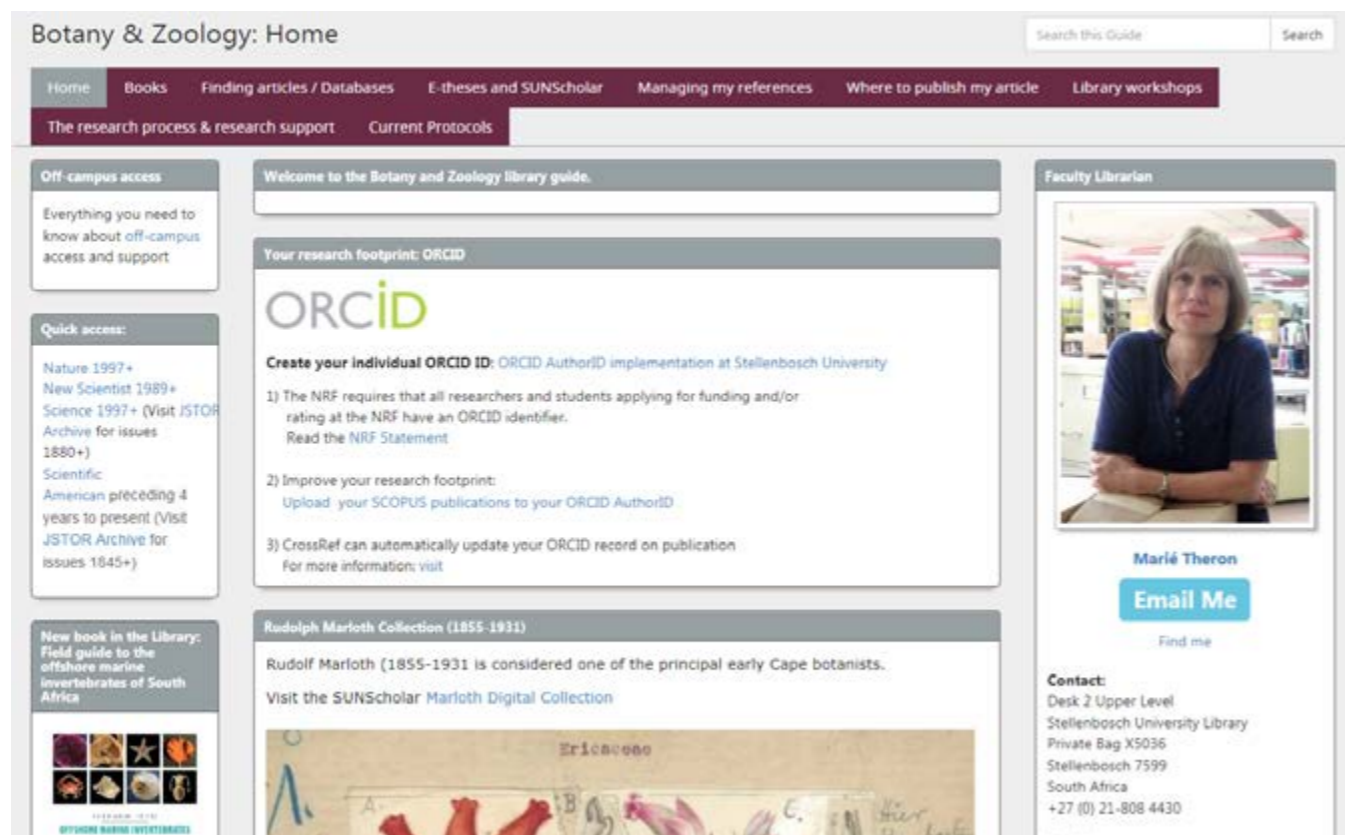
Botany & Zoology: Home

Search this Guide Search

Home Books Finding articles / Databases E-theses and SUNScholar Managing my references Where to publish my article Library workshops The research process & research support Current Protocols

Off-campus access

Everything you need to know about off-campus access and support

Quick access:

Nature 1997+
New Scientist 1989+
Science 1997+ (Visit JSTOR Archive for issues 1880+)
Scientific American preceding 4 years to present (Visit JSTOR Archive for issues 1845+)

New book in the Library: Field guide to the offshore marine invertebrates of South Africa

OFFSHORE MARINE INVERTEBRATES

Welcome to the Botany and Zoology library guide.

Your research footprint: ORCID

ORCID

Create your individual ORCID ID: ORCID AuthorID implementation at Stellenbosch University

1) The NRF requires that all researchers and students applying for funding and/or rating at the NRF have an ORCID identifier.
Read the NRF Statement

2) Improve your research footprint:
Upload your SCOPUS publications to your ORCID AuthorID

3) CrossRef can automatically update your ORCID record on publication
For more information: visit

Rudolph Marloth Collection (1855-1931)

Rudolf Marloth (1855-1931 is considered one of the principal early Cape botanists.

Visit the SUNScholar Marloth Digital Collection

Ericaceae

A. B. C.

Faculty Librarian

Marié Theron

Email Me

Find me

Contact:
Desk 2 Upper Level
Stellenbosch University Library
Private Bag X5036
Stellenbosch 7599
South Africa
+27 (0) 21-808 4430